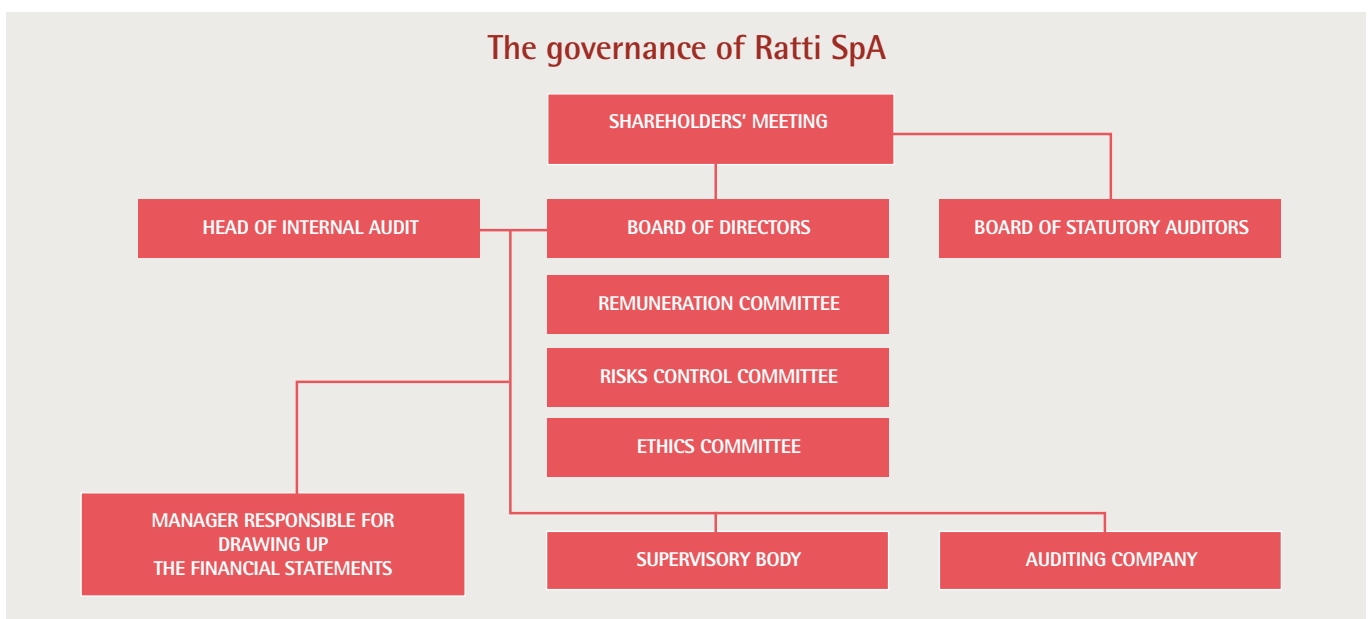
The governance of Ratti SpA

SHAREHOLDERS' MEETING

HEAD OF INTERNAL AUDIT

BOARD OF DIRECTORS

BOARD OF STATUTORY AUDITORS

REMUNERATION COMMITTEE

RISKS CONTROL COMMITTEE

ETHICS COMMITTEE

MANAGER RESPONSIBLE FOR DRAWING UP THE FINANCIAL STATEMENTS

SUPERVISORY BODY

AUDITING COMPANY